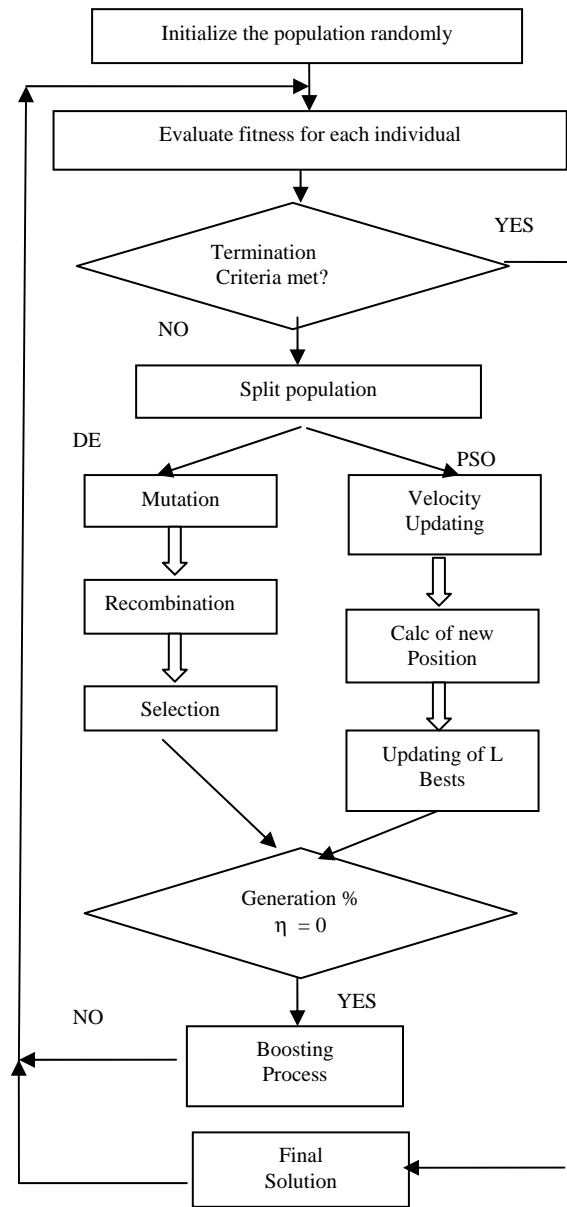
Initialize the population randomly

Evaluate fitness for each individual

Termination Criteria met?

YES

NO

Split population

DE

PSO

Mutation

Recombination

Selection

Velocity Updating

Calc of new Position

Updating of L Bests

Generation % $\eta = 0$

YES

NO

Boosting Process

Final Solution